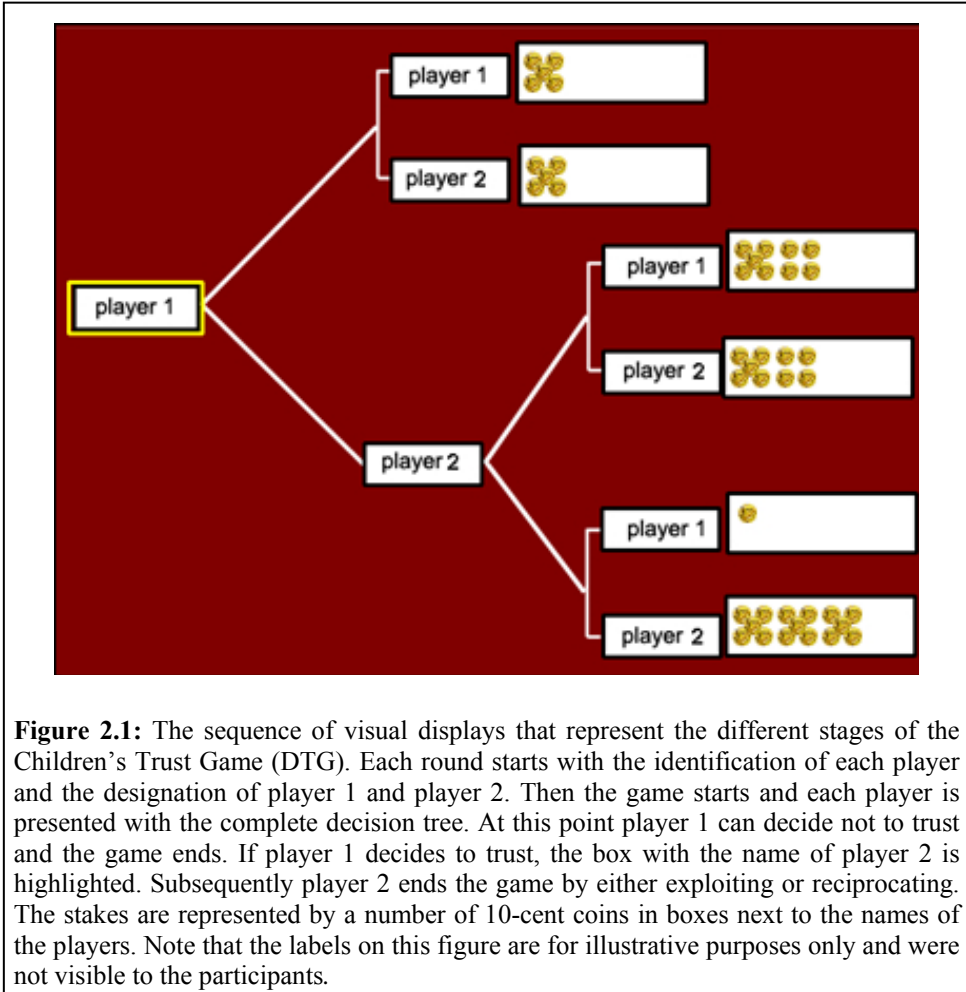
player 1

player 2

player 1

player 1

player 2

player 2

player 1

player 2

**Figure 2.1:** The sequence of visual displays that represent the different stages of the Children's Trust Game (DTG). Each round starts with the identification of each player and the designation of player 1 and player 2. Then the game starts and each player is presented with the complete decision tree. At this point player 1 can decide not to trust and the game ends. If player 1 decides to trust, the box with the name of player 2 is highlighted. Subsequently player 2 ends the game by either exploiting or reciprocating. The stakes are represented by a number of 10-cent coins in boxes next to the names of the players. Note that the labels on this figure are for illustrative purposes only and were not visible to the participants.